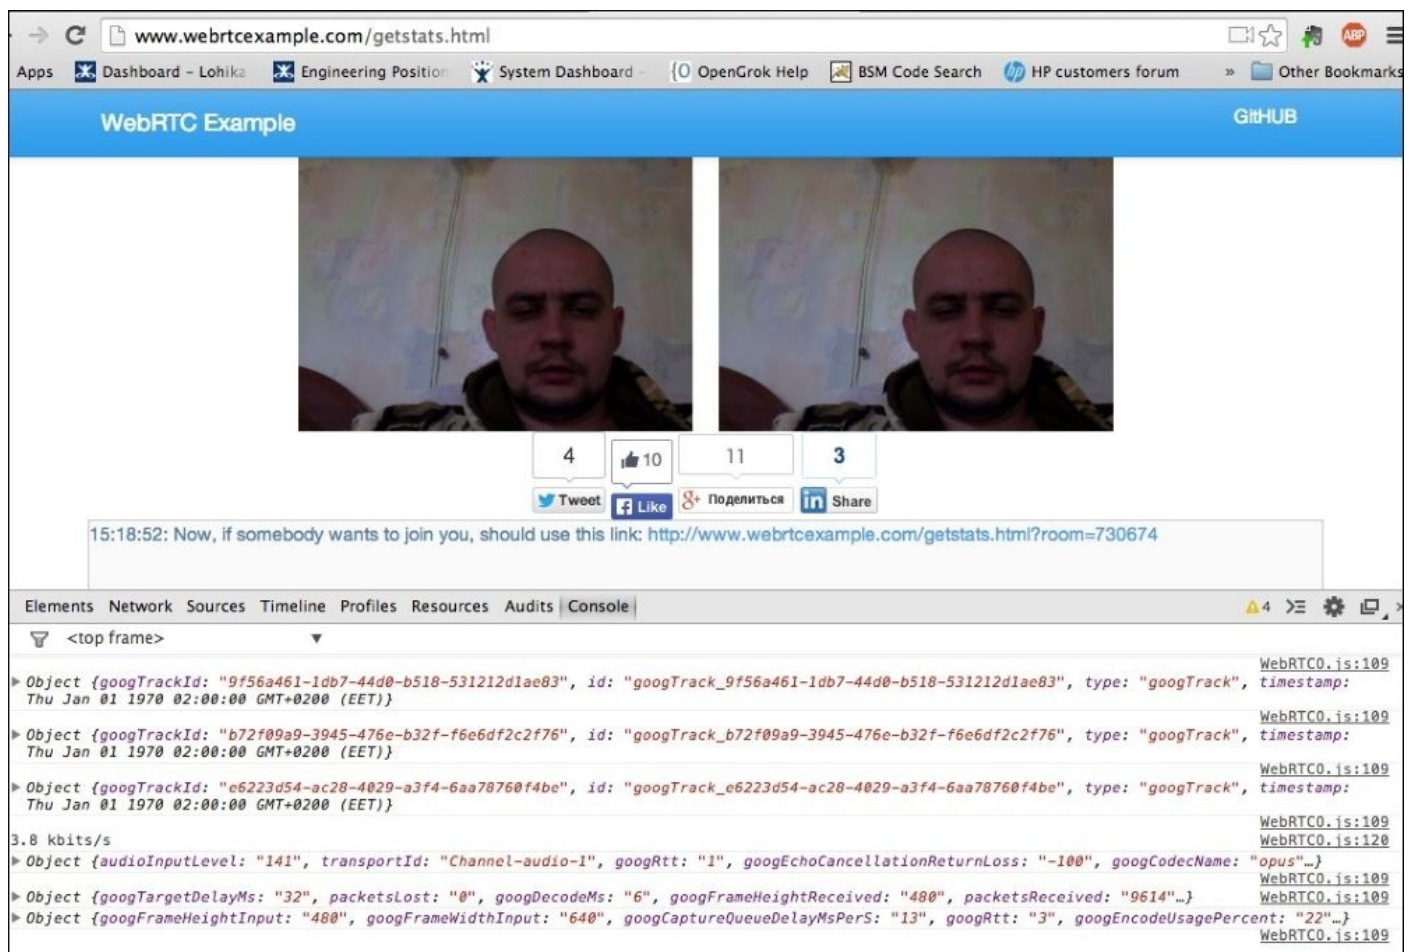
www.webrtcexample.com/getstats.html

Apps Dashboard - Lohika Engineering Position System Dashboard OpenGrok Help BSM Code Search HP customers forum » Other Bookmarks

WebRTC Example

GitHUB

4 Tweet

10 Like

11 Поделиться

3 Share

15:18:52: Now, if somebody wants to join you, should use this link: http://www.webrtcexample.com/getstats.html?room=730674

Elements Network Sources Timeline Profiles Resources Audits Console

4

<top frame>

WebRTC0.js:109
Object {googTrackId: "9f56a461-1db7-44d0-b518-531212d1ae83", id: "googTrack_9f56a461-1db7-44d0-b518-531212d1ae83", type: "googTrack", timestamp: Thu Jan 01 1970 02:00:00 GMT+0200 (EET)}

WebRTC0.js:109
Object {googTrackId: "b72f09a9-3945-476e-b32f-f6e6df2c2f76", id: "googTrack_b72f09a9-3945-476e-b32f-f6e6df2c2f76", type: "googTrack", timestamp: Thu Jan 01 1970 02:00:00 GMT+0200 (EET)}

WebRTC0.js:109
Object {googTrackId: "e6223d54-ac28-4029-a3f4-6aa78760f4be", id: "googTrack_e6223d54-ac28-4029-a3f4-6aa78760f4be", type: "googTrack", timestamp: Thu Jan 01 1970 02:00:00 GMT+0200 (EET)}

WebRTC0.js:109
3.8 kbits/s WebRTC0.js:120
Object {audioInputLevel: "141", transportId: "Channel-audio-1", googRtt: "1", googEchoCancellationReturnLoss: "-100", googCodecName: "opus"…}
WebRTC0.js:109
Object {googTargetDelayMs: "32", packetsLost: "0", googDecodeMs: "6", googFrameHeightReceived: "480", packetsReceived: "9614"…} WebRTC0.js:109
Object {googFrameHeightInput: "480", googFrameWidthInput: "640", googCaptureQueueDelayMsPerS: "13", googRtt: "3", googEncodeUsagePercent: "22"…}
WebRTC0.js:109